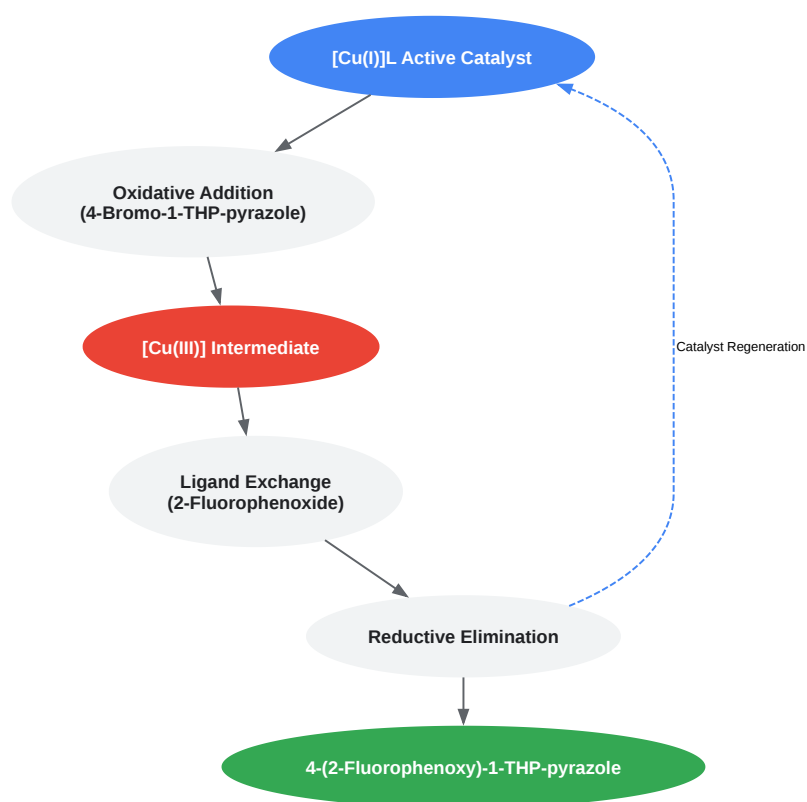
[Cu(I)]L Active Catalyst

Oxidative Addition
(4-Bromo-1-THP-pyrazole)

[Cu(III)] Intermediate

Catalyst Regeneration

Ligand Exchange
(2-Fluorophenoxide)

Reductive Elimination

4-(2-Fluorophenoxy)-1-THP-pyrazole